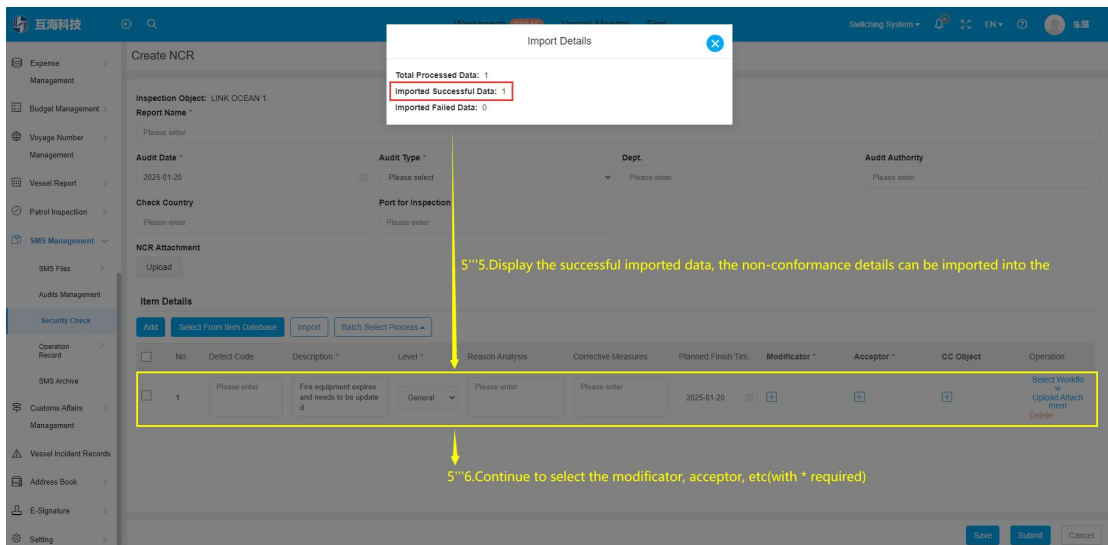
互海科技

Workbench Vessel Monitor

Switching System EN 朱慧

Expense Management
Budget Management
Voyage Number Management
Vessel Report
Patrol Inspection
SMS Management
SMS Files
Audits Management
Security Check
Operation Record
SMS Archive
Customs Affairs Management
Vessel Incident Records
Address Book
E-Signature
Setting

Create NCR

Import Details

Total Processed Data: 1
Imported Successful Data: 1
Imported Failed Data: 0

Inspection Object: LINK OCEAN 1
Report Name *
Please enter

Audit Date *
2025-01-20
Audit Type *
Please select
Dept.
Please enter
Audit Authority
Please enter

Check Country
Please enter
Port for Inspection
Please enter

NCR Attachment
Upload

5'''5.Display the successful imported data, the non-conformance details can be imported into the

Item Details

Add Select From Item Datebase Import Batch Select Process

| | No. | Defect Code | Description * | Level * | Reason Analysis | Corrective Measures | Planned Finish Tim... | Modificator * | Acceptor * | CC Object | Operation |
|---|---|---|---|---|---|---|---|---|---|---|---|
| | 1 | Please enter | Fire equipment expires and needs to be updated | General | Please enter | Please enter | 2025-01-20 | + | + | + | Select Workflow Upload Attachment Delete |

5'''6.Continue to select the modificator, acceptor, etc(with * required)

Save Submit Cancel